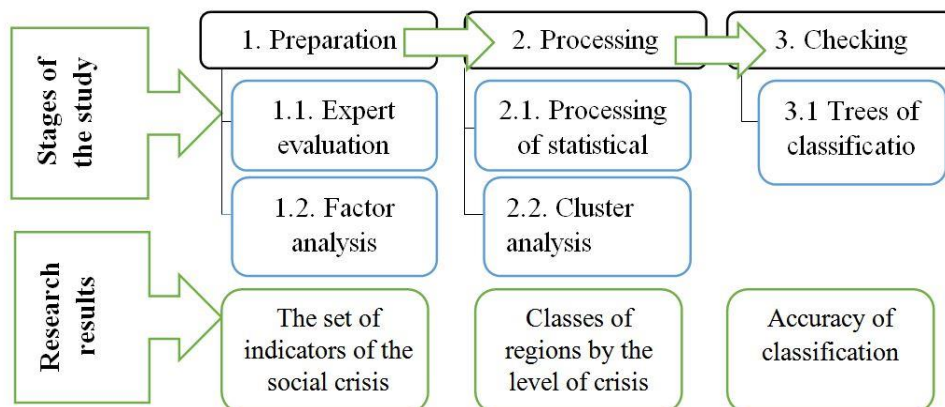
Stages of the study

1. Preparation

2. Processing

3. Checking

1.1. Expert evaluation

1.2. Factor analysis

2.1. Processing of statistical

2.2. Cluster analysis

3.1 Trees of classificatio

Research results

The set of indicators of the social crisis

Classes of regions by the level of crisis

Accuracy of classification